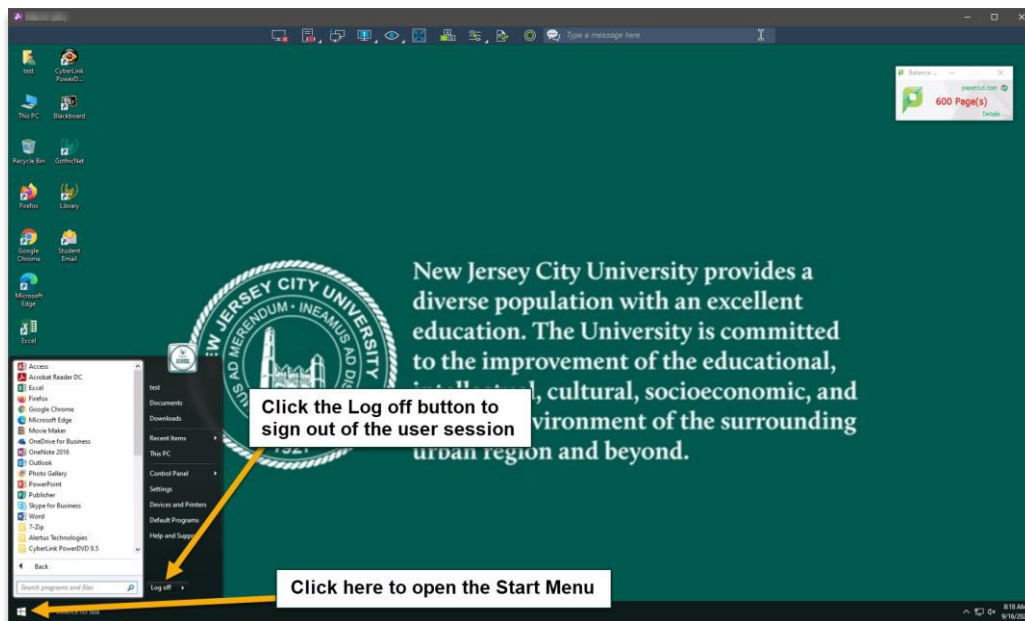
Type a message here

test
CyberLink PowerD...
This PC
Blackboard
Recycle Bin
GothicNet
Firefox
Library
Google Chrome
Student Email
Microsoft Edge
Excel

Balance
papercut.com
600 Page(s)
Details...

NEW JERSEY CITY UNIVERSITY
AD MERENDUM · INEAMUS AD DISCENDUM
1927

New Jersey City University provides a diverse population with an excellent education. The University is committed to the improvement of the educational, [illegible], cultural, socioeconomic, and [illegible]vironment of the surrounding urban region and beyond.

Access
Acrobat Reader DC
Excel
Firefox
Google Chrome
Microsoft Edge
Movie Maker
OneDrive for Business
OneNote 2016
Outlook
Photo Gallery
PowerPoint
Publisher
Skype for Business
Word
7-Zip
Alertus Technologies
CyberLink PowerDVD 9.5
Back
Search programs and files

test
Documents
Downloads
Recent Items
This PC
Control Panel
Settings
Devices and Printers
Default Programs
Help and Support
Log off

Click the Log off button to sign out of the user session

Click here to open the Start Menu

8:18 AM
9/16/20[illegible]